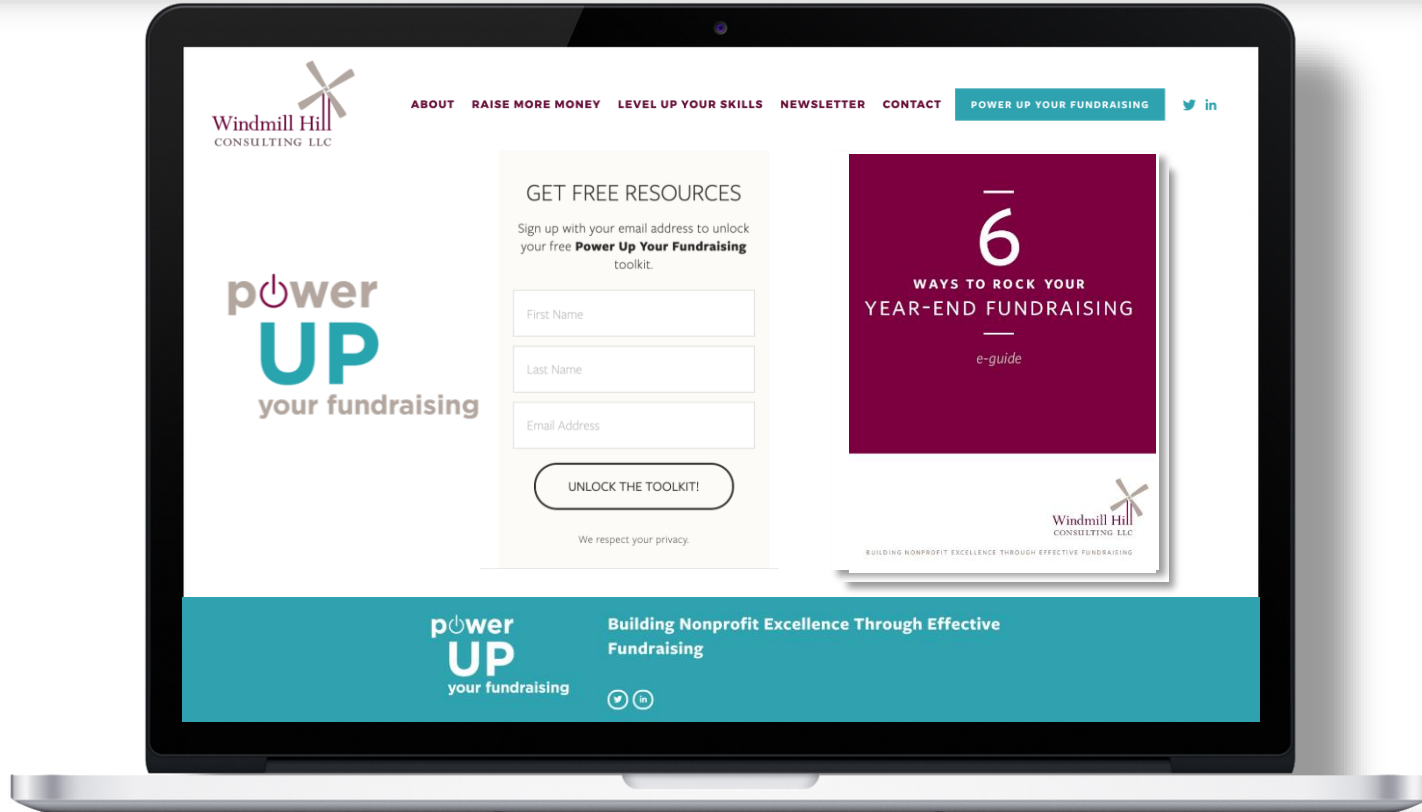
Windmill Hill
CONSULTING LLC

ABOUT RAISE MORE MONEY LEVEL UP YOUR SKILLS NEWSLETTER CONTACT POWER UP YOUR FUNDRAISING

power
UP
your fundraising

GET FREE RESOURCES

Sign up with your email address to unlock your free **Power Up Your Fundraising** toolkit.

First Name

Last Name

Email Address

UNLOCK THE TOOLKIT!

We respect your privacy.

6
WAYS TO ROCK YOUR
YEAR-END FUNDRAISING

e-guide

Windmill Hill
CONSULTING LLC

BUILDING NONPROFIT EXCELLENCE THROUGH EFFECTIVE FUNDRAISING

power
UP
your fundraising

Building Nonprofit Excellence Through Effective Fundraising